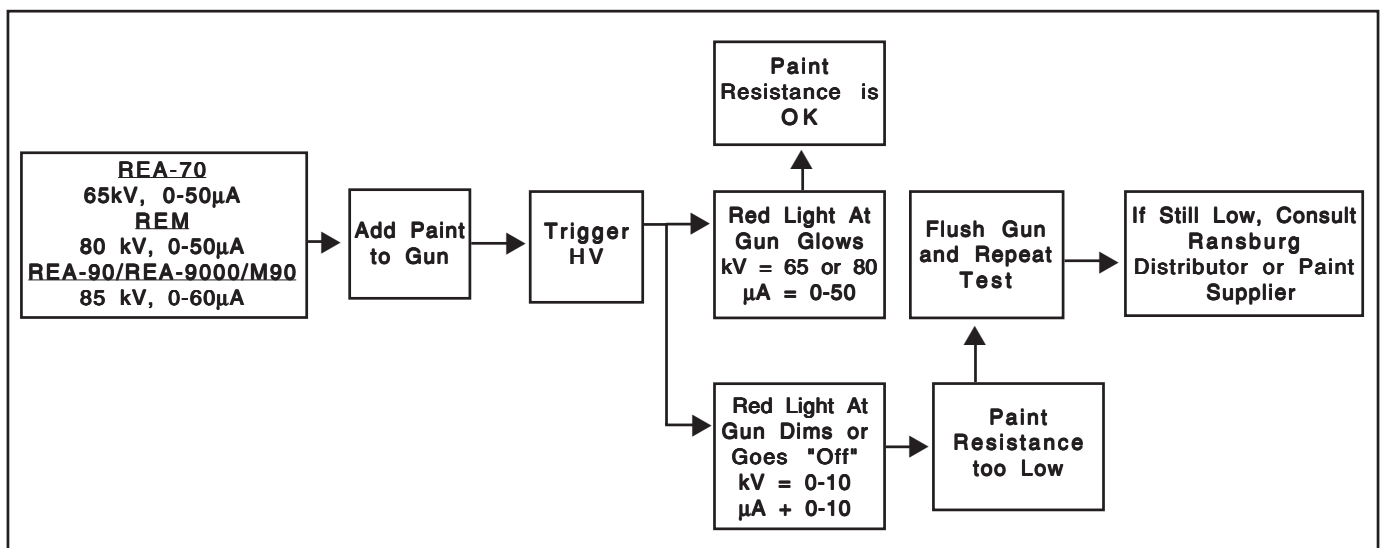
REA-70
65kV, 0-50μA
REM
80 kV, 0-50μA
REA-90/REA-9000/M90
85 kV, 0-60μA

Add Paint to Gun

Trigger HV

Paint Resistance is OK

Red Light At Gun Glows
kV = 65 or 80
μA = 0-50

Flush Gun and Repeat Test

If Still Low, Consult Ransburg Distributor or Paint Supplier

Red Light At Gun Dims or Goes "Off"
kV = 0-10
μA + 0-10

Paint Resistance too Low